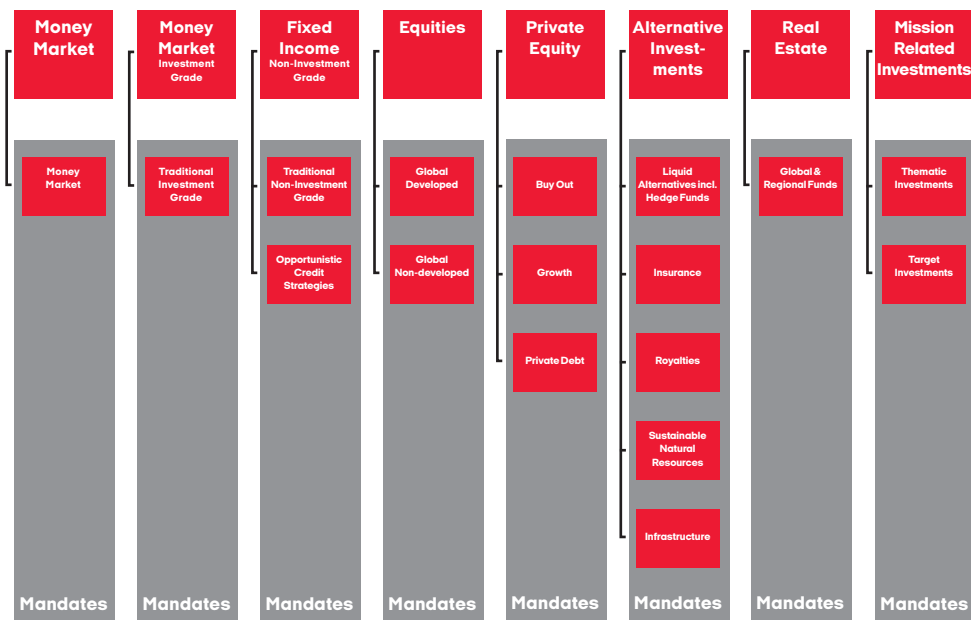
Money Market

Money Market

Mandates

Money Market Investment Grade

Traditional Investment Grade

Mandates

Fixed Income Non-Investment Grade

Traditional Non-Investment Grade

Opportunistic Credit Strategies

Mandates

Equities

Global Developed

Global Non-developed

Mandates

Private Equity

Buy Out

Growth

Private Debt

Mandates

Alternative Invest-ments

Liquid Alternatives incl. Hedge Funds

Insurance

Royalties

Sustainable Natural Resources

Infrastructure

Mandates

Real Estate

Global & Regional Funds

Mandates

Mission Related Investments

Thematic Investments

Target Investments

Mandates